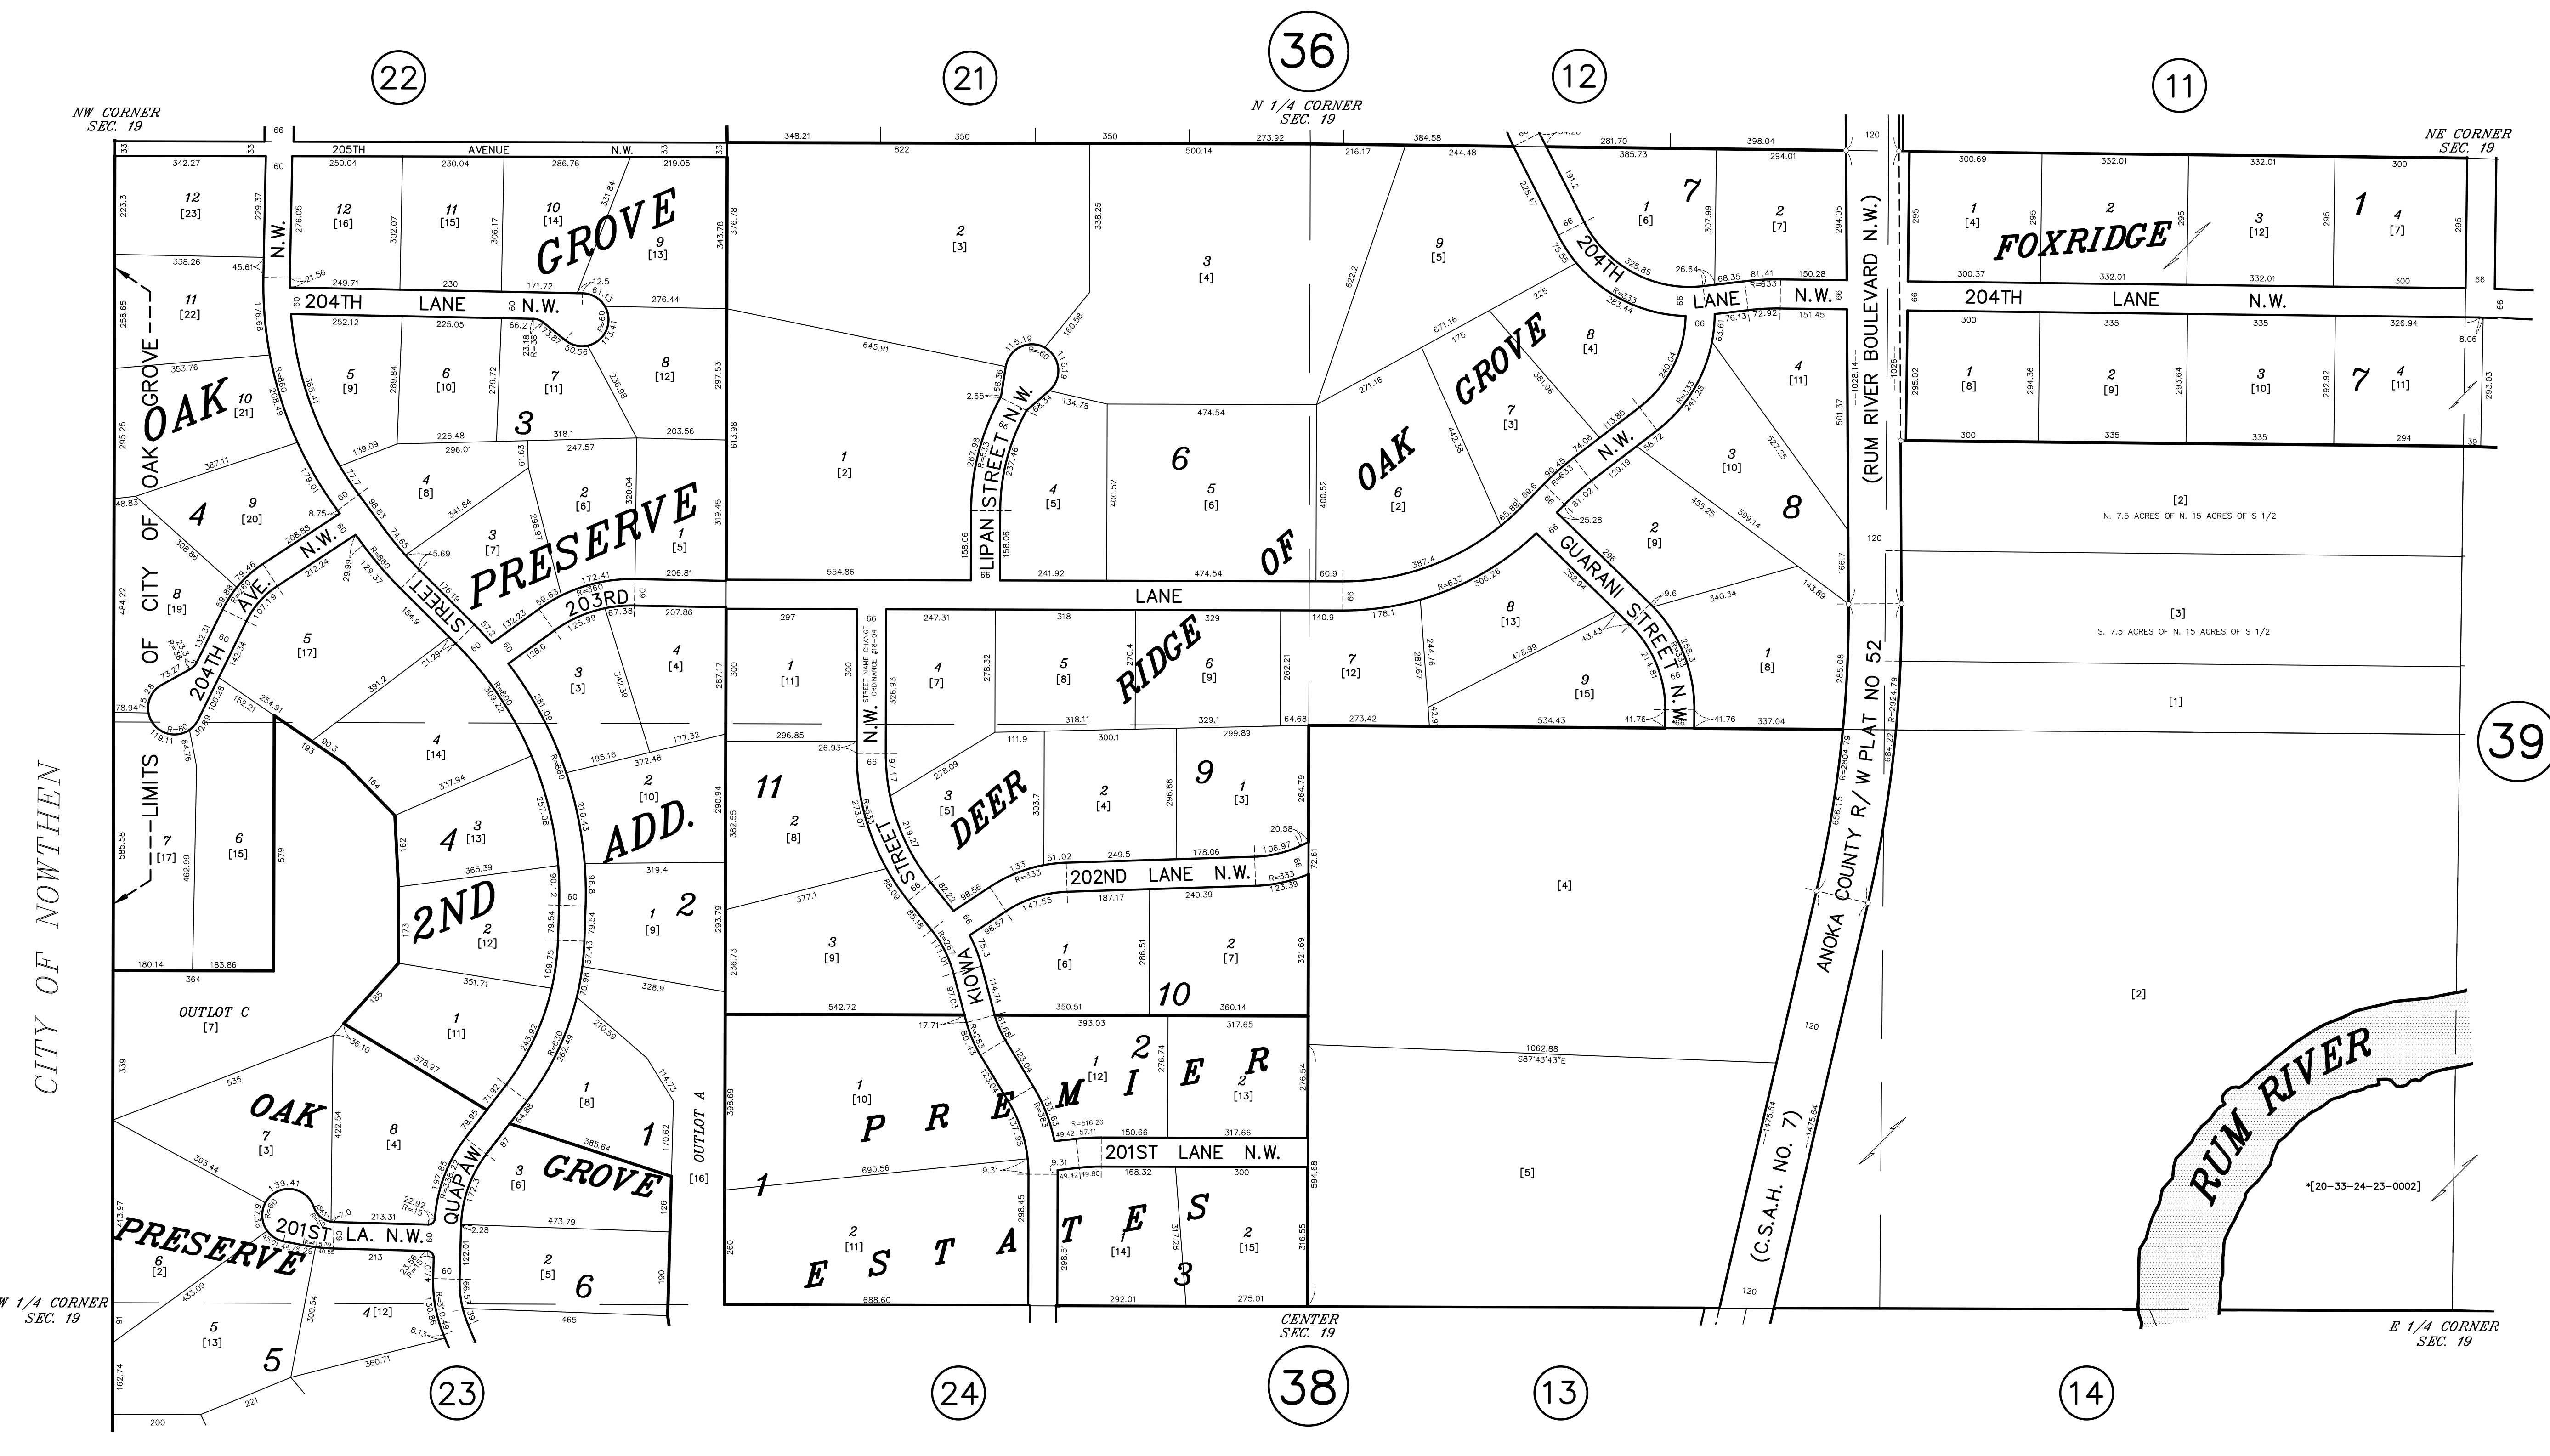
22 21 36 12 11

NW CORNER SEC. 19

N 1/4 CORNER SEC. 19

NE CORNER SEC. 19

205TH AVENUE N.W.

204TH LANE N.W.

OAK GROVE PRESERVE

OAK GROVE PRESERVE 2ND ADD.

PRESERVE

OAK GROVE

RIDGE OF OAK GROVE

FOXRIDGE

204TH LANE N.W.

204TH LANE N.W.

203RD LANE

204TH AVE. N.W.

LIPAN STREET N.W.

GUARANI STREET N.W.

STREET N.W.

QUAPAW STREET

KIOWA STREET N.W.

DEER RIDGE

202ND LANE N.W.

201ST LANE N.W.

201ST LA. N.W.

PREMIER ESTATES

OUTLOT C [7]

OUTLOT A [16]

CITY OF NOWTHEN

OAK GROVE

CITY OF CITY OF LIMITS

(RUM RIVER BOULEVARD N.W.)

ANOKA COUNTY R/W PLAT NO 52

(C.S.A.H. NO. 7)

RUM RIVER

N. 7.5 ACRES OF N. 15 ACRES OF S 1/2

S. 7.5 ACRES OF N. 15 ACRES OF S 1/2

STREET NAME CHANGE ORDINANCE #18-04

1062.88 S87°43'43"E

*[20-33-24-23-0002]

39

W 1/4 CORNER SEC. 19

CENTER SEC. 19

E 1/4 CORNER SEC. 19

23 24 38 13 14